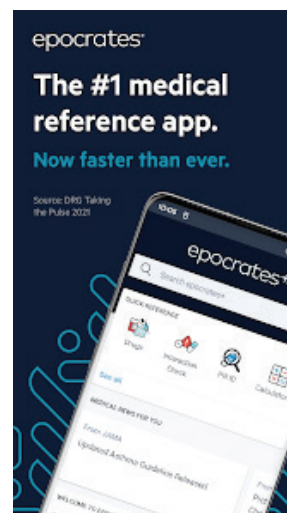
epocrates

The #1 medical reference app.

Now faster than ever.

Source: DRG Taking the Pulse 2021

10:05

epocrates

Search epocrates

QUICK REFERENCE

Drugs

Interaction Check

Pill ID

Calculators

See all

MEDICAL NEWS FOR YOU

From JAMA

Updated Asthma Guideline Released

WELCOME TO EPOCRATES